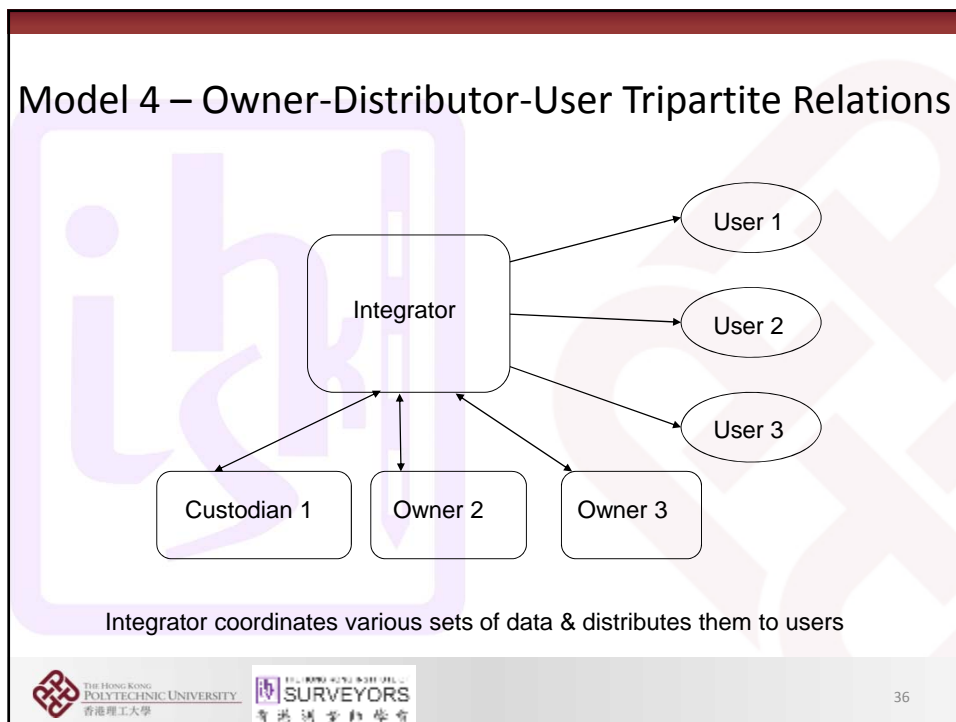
Model 4 – Owner-Distributor-User Tripartite Relations

Integrator

User 1

User 2

User 3

Custodian 1

Owner 2

Owner 3

Integrator coordinates various sets of data & distributes them to users

THE HONG KONG POLYTECHNIC UNIVERSITY
香港理工大學

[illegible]
SURVEYORS
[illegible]

36